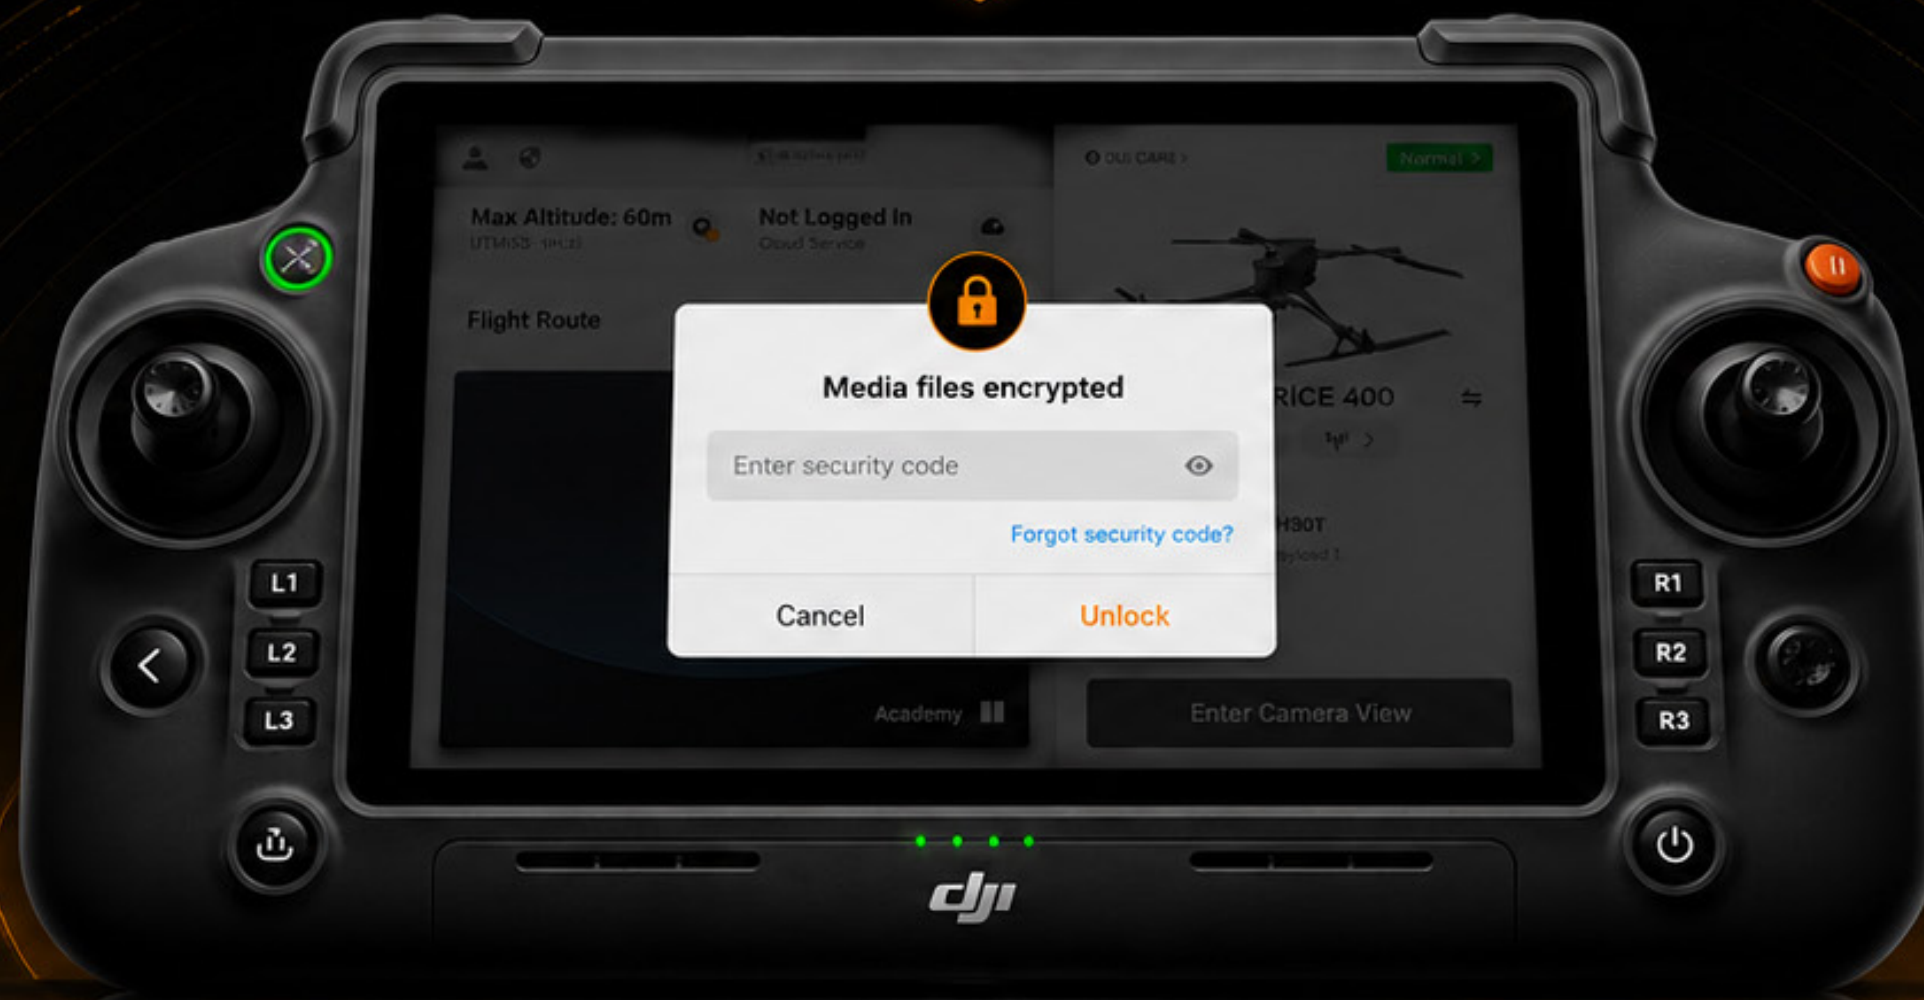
Max Altitude: 60m
UTMISS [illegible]

Not Logged In
Cloud Service

Flight Route

DJI CARE

Normal

RICE 400

H30T

Payload 1

Media files encrypted

Enter security code

Forgot security code?

Cancel

Unlock

Academy

Enter Camera View

L1
L2
L3
R1
R2
R3

dji